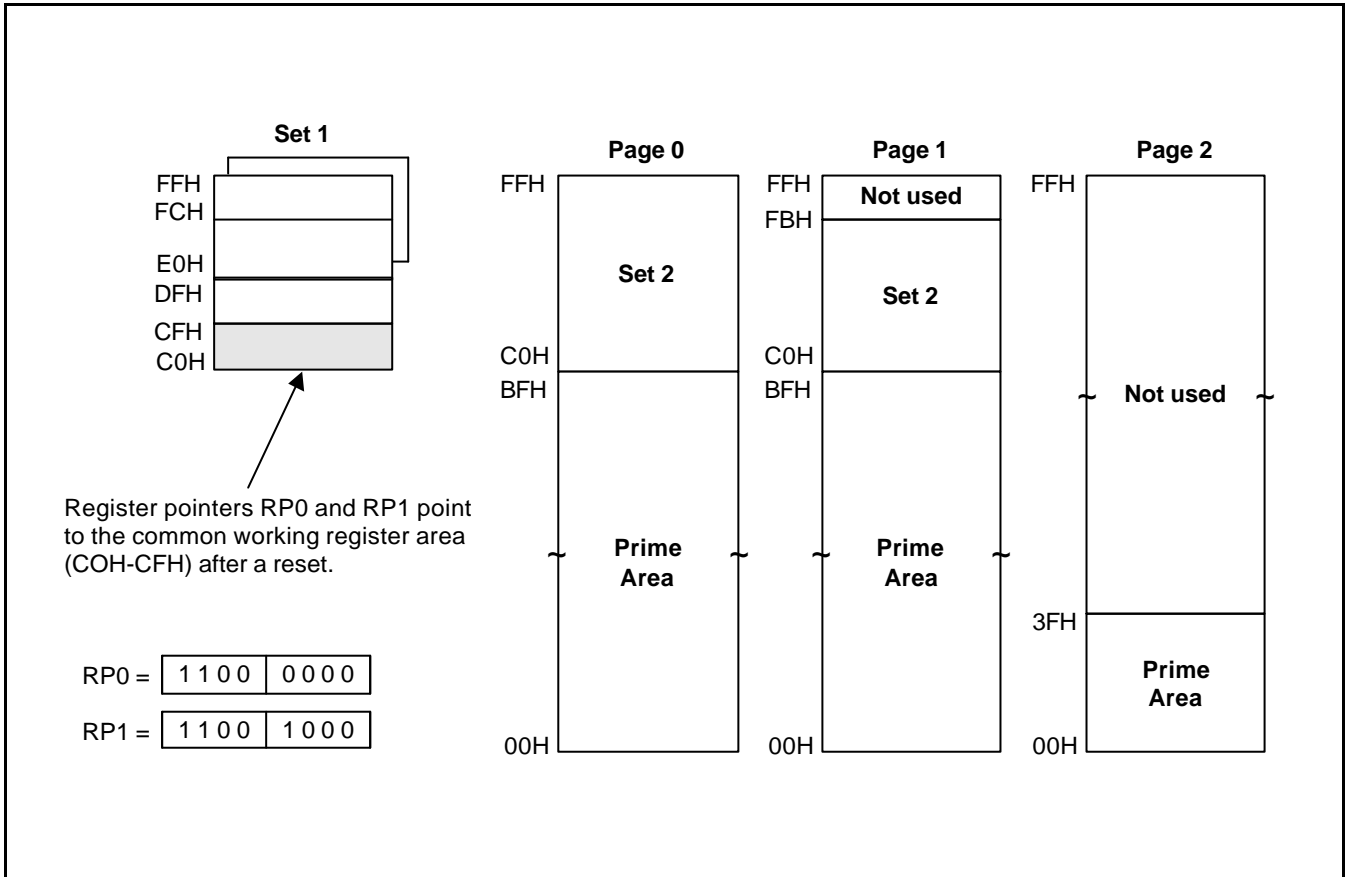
Set 1

FFH
FCH
E0H
DFH
CFH
C0H

Register pointers RP0 and RP1 point to the common working register area (COH-CFH) after a reset.

RP0 = 1100 0000

RP1 = 1100 1000

Page 0

FFH
Set 2
C0H
BFH
Prime Area
00H

Page 1

FFH
Not used
FBH
Set 2
C0H
BFH
Prime Area
00H

Page 2

FFH
Not used
3FH
Prime Area
00H